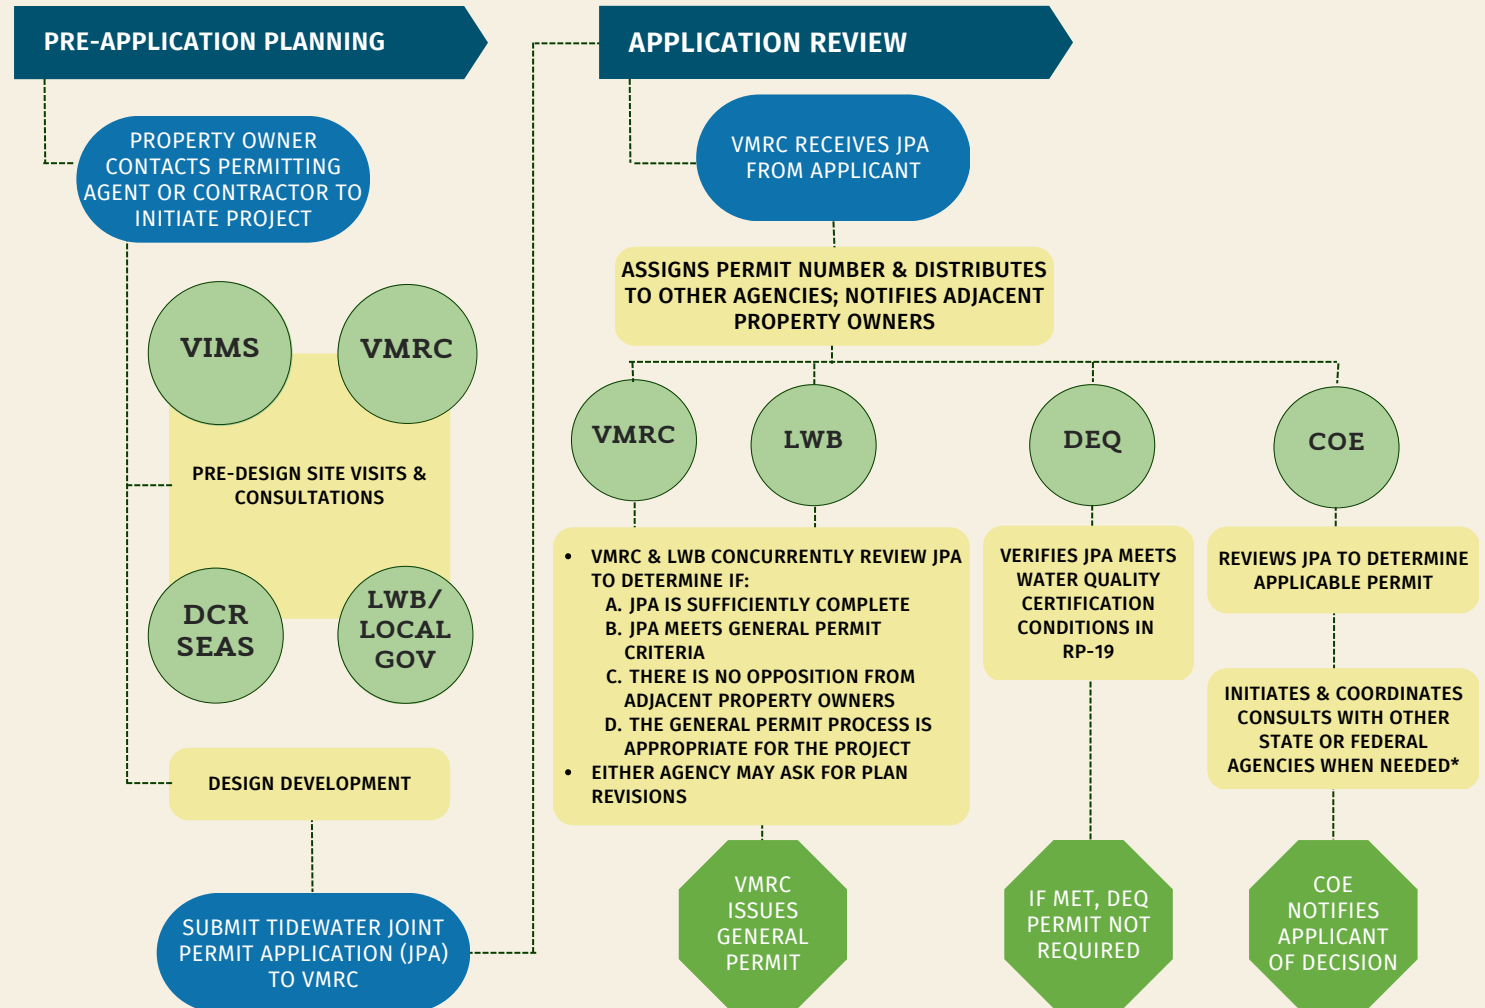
PRE-APPLICATION PLANNING

PROPERTY OWNER CONTACTS PERMITTING AGENT OR CONTRACTOR TO INITIATE PROJECT

VIMS

VMRC

PRE-DESIGN SITE VISITS & CONSULTATIONS

DCR SEAS

LWB/ LOCAL GOV

DESIGN DEVELOPMENT

SUBMIT TIDEWATER JOINT PERMIT APPLICATION (JPA) TO VMRC

APPLICATION REVIEW

VMRC RECEIVES JPA FROM APPLICANT

ASSIGNS PERMIT NUMBER & DISTRIBUTES TO OTHER AGENCIES; NOTIFIES ADJACENT PROPERTY OWNERS

VMRC

LWB

DEQ

COE

• VMRC & LWB CONCURRENTLY REVIEW JPA TO DETERMINE IF:
A. JPA IS SUFFICIENTLY COMPLETE
B. JPA MEETS GENERAL PERMIT CRITERIA
C. THERE IS NO OPPOSITION FROM ADJACENT PROPERTY OWNERS
D. THE GENERAL PERMIT PROCESS IS APPROPRIATE FOR THE PROJECT
• EITHER AGENCY MAY ASK FOR PLAN REVISIONS

VERIFIES JPA MEETS WATER QUALITY CERTIFICATION CONDITIONS IN RP-19

REVIEWS JPA TO DETERMINE APPLICABLE PERMIT

INITIATES & COORDINATES CONSULTS WITH OTHER STATE OR FEDERAL AGENCIES WHEN NEEDED*

VMRC ISSUES GENERAL PERMIT

IF MET, DEQ PERMIT NOT REQUIRED

COE NOTIFIES APPLICANT OF DECISION